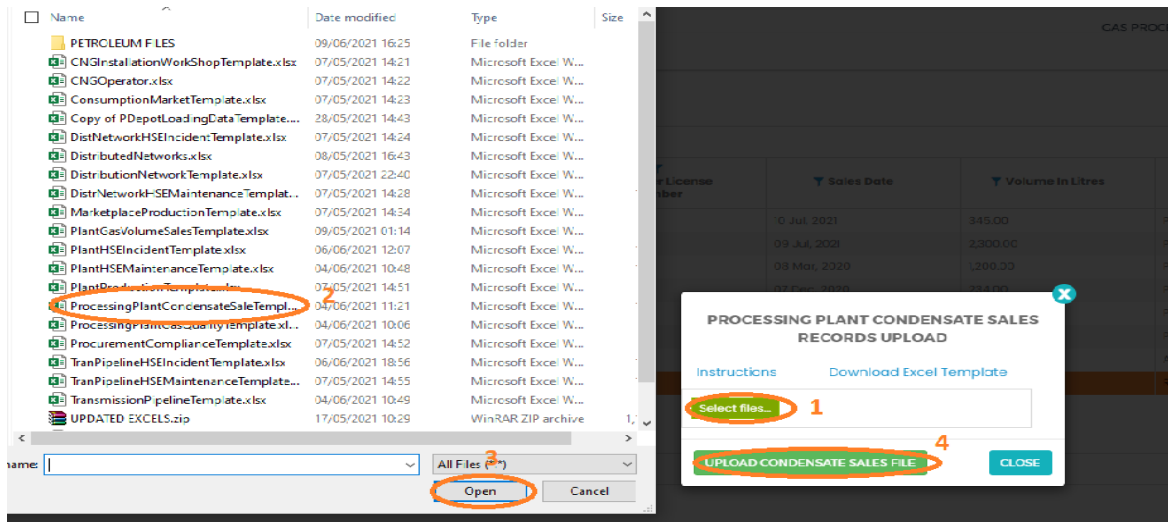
| Name | Date modified | Type | Size |
|---|---|---|---|
| PETROLEUM FILES | 09/06/2021 16:25 | File folder | |
| CNGInstallationWorkShopTemplate.xlsx | 07/05/2021 14:21 | Microsoft Excel W... | |
| CNGOperator.xlsx | 07/05/2021 14:22 | Microsoft Excel W... | |
| ConsumptionMarketTemplate.xlsx | 07/05/2021 14:23 | Microsoft Excel W... | |
| Copy of PDepotLoadingDataTemplate... | 28/05/2021 14:43 | Microsoft Excel W... | |
| DistNetworkHSEIncidentTemplate.xlsx | 07/05/2021 14:24 | Microsoft Excel W... | |
| DistributedNetworks.xlsx | 08/05/2021 16:43 | Microsoft Excel W... | |
| DistributionNetworkTemplate.xlsx | 07/05/2021 22:40 | Microsoft Excel W... | |
| DistrNetworkHSEMaintenanceTemplat... | 07/05/2021 14:28 | Microsoft Excel W... | |
| MarketplaceProductionTemplate.xlsx | 07/05/2021 14:34 | Microsoft Excel W... | |
| PlantGasVolumeSalesTemplate.xlsx | 09/05/2021 01:14 | Microsoft Excel W... | |
| PlantHSEIncidentTemplate.xlsx | 06/06/2021 12:07 | Microsoft Excel W... | |
| PlantHSEMaintenanceTemplate.xlsx | 04/06/2021 10:48 | Microsoft Excel W... | |
| PlantProductionTemplate.xlsx | 07/05/2021 14:51 | Microsoft Excel W... | |
| ProcessingPlantCondensateSaleTempl... | 04/06/2021 11:21 | Microsoft Excel W... | |
| ProcessingPlantGasQualityTemplate.xl... | 04/06/2021 10:06 | Microsoft Excel W... | |
| ProcurementComplianceTemplate.xlsx | 07/05/2021 14:52 | Microsoft Excel W... | |
| TranPipelineHSEIncidentTemplate.xlsx | 06/06/2021 18:56 | Microsoft Excel W... | |
| TranPipelineHSEMaintenanceTemplate... | 07/05/2021 14:55 | Microsoft Excel W... | |
| TransmissionPipelineTemplate.xlsx | 04/06/2021 10:49 | Microsoft Excel W... | |
| UPDATED EXCELS.zip | 17/05/2021 10:29 | WinRAR ZIP archive | 1, |

2

name:
All Files (*.*)
3
Open
Cancel

CAS PROC

r License mber | Sales Date | Volume In Litres
0 Jul, 2021 | 345.00
09 Jul, 2021 | 2,300.00
08 Mar, 2020 | 1,200.00
07 Dec, 2020 | 234.00

PROCESSING PLANT CONDENSATE SALES RECORDS UPLOAD

Instructions
Download Excel Template

Select files...
1

4
UPLOAD CONDENSATE SALES FILE
CLOSE